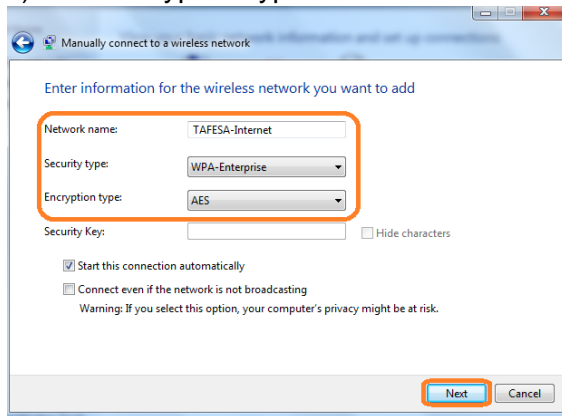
Manually connect to a wireless network

Enter information for the wireless network you want to add

Network name: TAFESA-Internet

Security type: WPA-Enterprise

Encryption type: AES

Security Key:

Hide characters

Start this connection automatically

Connect even if the network is not broadcasting

Warning: If you select this option, your computer's privacy might be at risk.

Next

Cancel